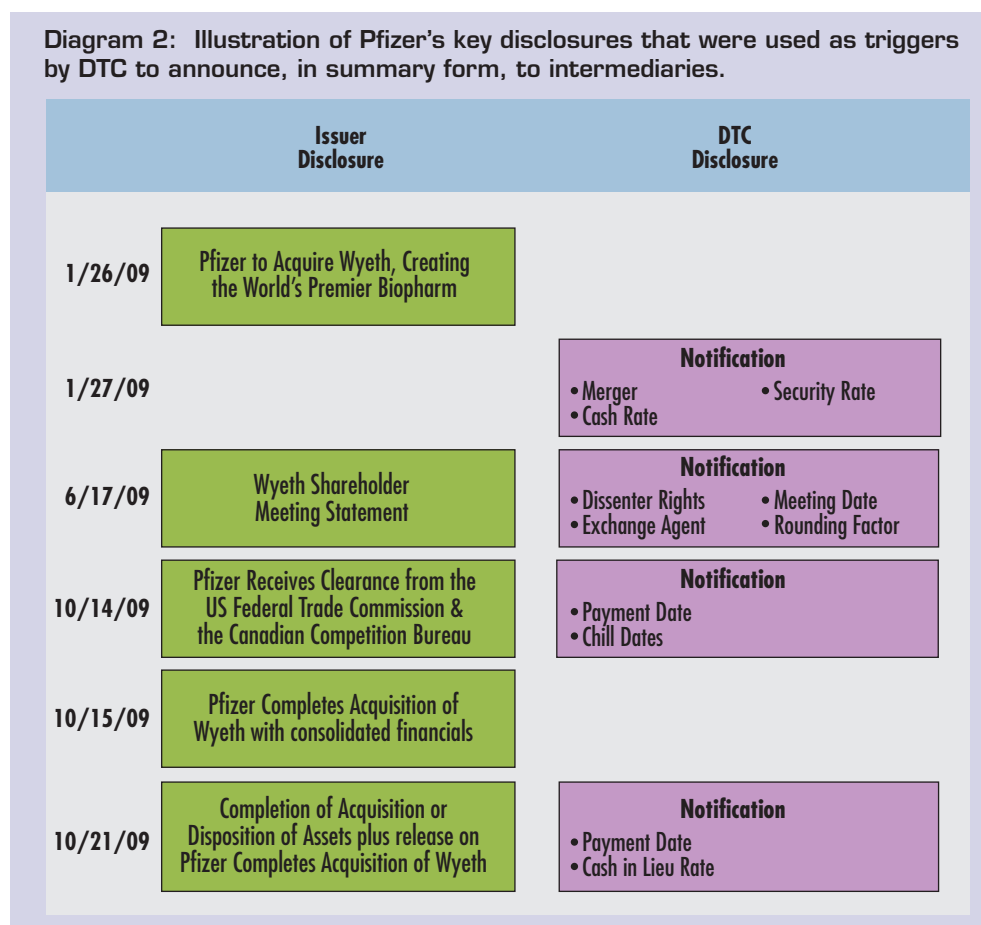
Diagram 2: Illustration of Pfizer's key disclosures that were used as triggers by DTC to announce, in summary form, to intermediaries.

| | Issuer Disclosure | DTC Disclosure |
|---|---|---|
| 1/26/09 | Pfizer to Acquire Wyeth, Creating the World's Premier Biopharm | |
| 1/27/09 | | Notification • Merger • Security Rate • Cash Rate |
| 6/17/09 | Wyeth Shareholder Meeting Statement | Notification • Dissenter Rights • Meeting Date • Exchange Agent • Rounding Factor |
| 10/14/09 | Pfizer Receives Clearance from the US Federal Trade Commission & the Canadian Competition Bureau | Notification • Payment Date • Chill Dates |
| 10/15/09 | Pfizer Completes Acquisition of Wyeth with consolidated financials | |
| 10/21/09 | Completion of Acquisition or Disposition of Assets plus release on Pfizer Completes Acquisition of Wyeth | Notification • Payment Date • Cash in Lieu Rate |